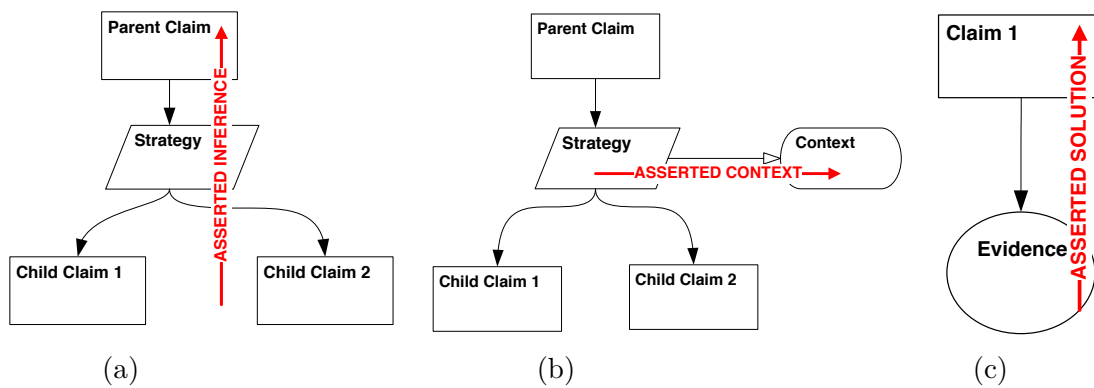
Parent Claim

Strategy

ASSERTED INFERENCE

Child Claim 1

Child Claim 2

(a)

Parent Claim

Strategy

Context

ASSERTED CONTEXT

Child Claim 1

Child Claim 2

(b)

Claim 1

Evidence

ASSERTED SOLUTION

(c)